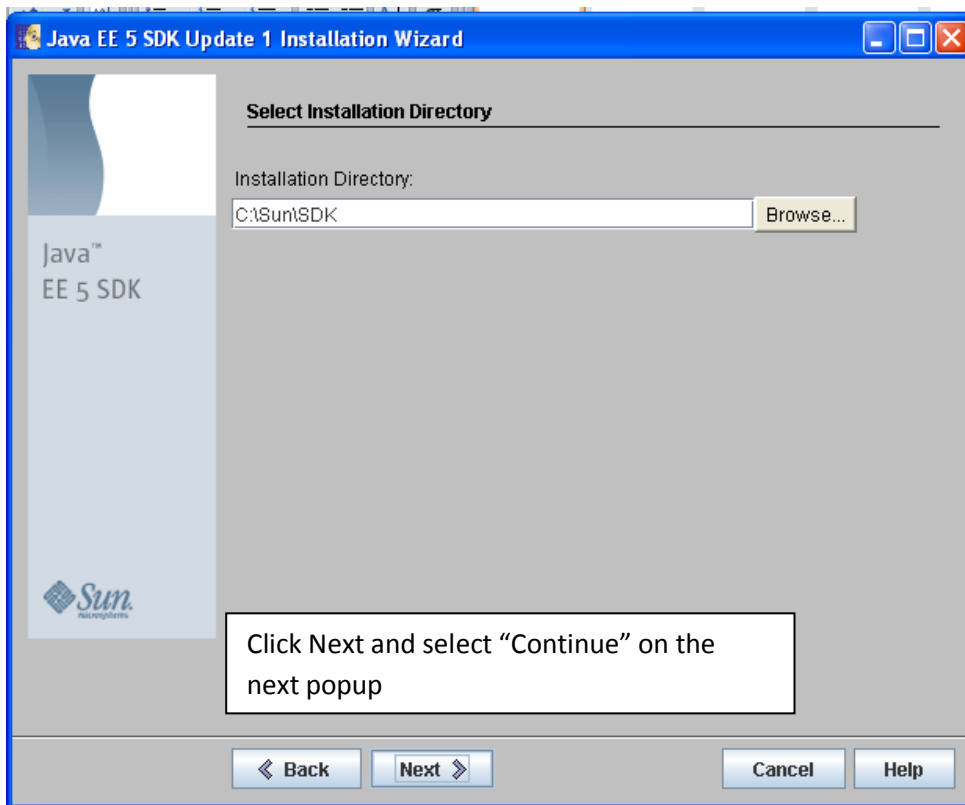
Java EE 5 SDK Update 1 Installation Wizard

Select Installation Directory

Installation Directory:

C:\Sun\SDK

Browse...

Java™
EE 5 SDK

Sun microsystems

Click Next and select “Continue” on the next popup

« Back

Next »

Cancel

Help